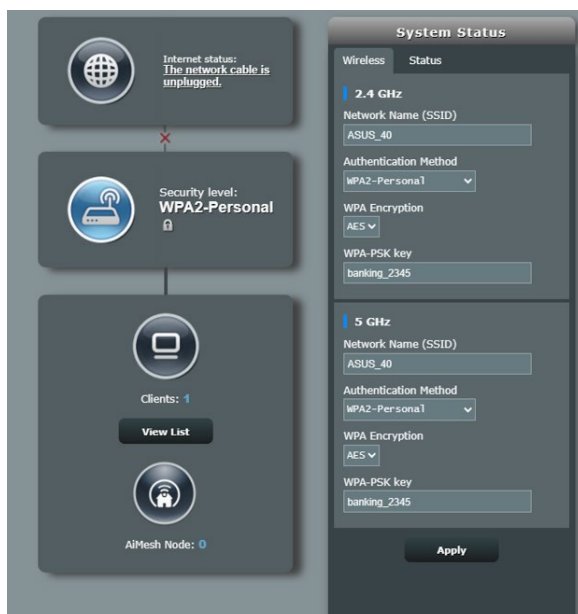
Internet status:
The network cable is unplugged.

Security level:
WPA2-Personal

Clients: 1

View List

AiMesh Node: 0

System Status

Wireless | Status

2.4 GHz

Network Name (SSID)

ASUS_40

Authentication Method

WPA2-Personal

WPA Encryption

AES

WPA-PSK key

banking_2345

5 GHz

Network Name (SSID)

ASUS_40

Authentication Method

WPA2-Personal

WPA Encryption

AES

WPA-PSK key

banking_2345

Apply